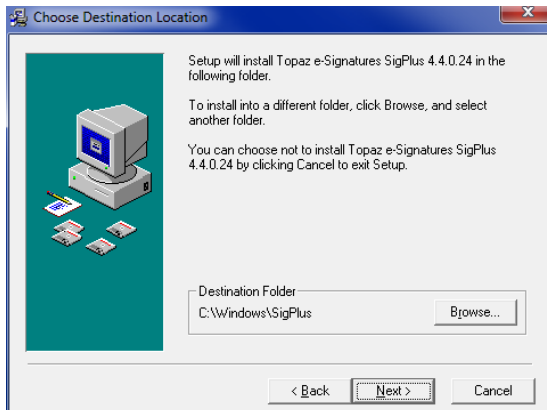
Choose Destination Location

Setup will install Topaz e-Signatures SigPlus 4.4.0.24 in the following folder.

To install into a different folder, click Browse, and select another folder.

You can choose not to install Topaz e-Signatures SigPlus 4.4.0.24 by clicking Cancel to exit Setup.

Destination Folder
C:\Windows\SigPlus
Browse...

< Back
Next >
Cancel